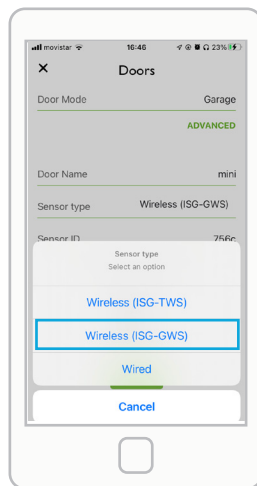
movistar 16:46 23%

×

Doors

Door Mode

Garage

ADVANCED

Door Name

mini

Sensor type

Wireless (ISG-GWS)

Sensor ID

756c

Sensor type

Select an option

Wireless (ISG-TWS)

Wireless (ISG-GWS)

Wired

Cancel